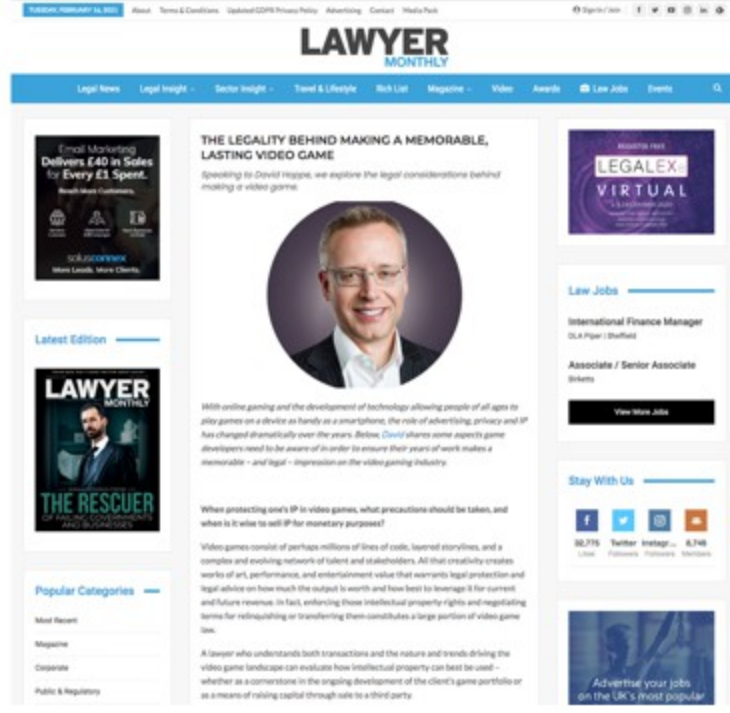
TUESDAY, FEBRUARY 16, 2021 About Terms & Conditions Updated GDPR Privacy Policy Advertising Contact Media Pack

Sign in / Join

LAWYER MONTHLY

Legal News Legal Insight Sector Insight Travel & Lifestyle Rich List Magazine Video Awards Law Jobs Events

Email Marketing Delivers £40 in Sales for Every £1 Spent.

Reach More Customers.

soluconnex More Leads. More Clients.

Latest Edition

LAWYER MONTHLY

THE RESCUER OF FAILING GOVERNMENTS AND BUSINESSES

Popular Categories

Most Recent

Magazine

Corporate

Public & Regulatory

THE LEGALITY BEHIND MAKING A MEMORABLE, LASTING VIDEO GAME

Speaking to David Hoppe, we explore the legal considerations behind making a video game.

With online gaming and the development of technology allowing people of all ages to play games on a device as handy as a smartphone, the role of advertising, privacy and IP has changed dramatically over the years. Below, David shares some aspects game developers need to be aware of in order to ensure their years of work makes a memorable – and legal – impression on the video gaming industry.

When protecting one's IP in video games, what precautions should be taken, and when is it wise to sell IP for monetary purposes?

Video games consist of perhaps millions of lines of code, layered storylines, and a complex and evolving network of talent and stakeholders. All that creativity creates works of art, performance, and entertainment value that warrants legal protection and legal advice on how much the output is worth and how best to leverage it for current and future revenue. In fact, enforcing those intellectual property rights and negotiating terms for relinquishing or transferring them constitutes a large portion of video game law.

A lawyer who understands both transactions and the nature and trends driving the video game landscape can evaluate how intellectual property can best be used – whether as a cornerstone in the ongoing development of the client's game portfolio or as a means of raising capital through sale to a third party.

REGISTER FREE

LEGALEX VIRTUAL

Law Jobs

International Finance Manager

DLA Piper | Sheffield

Associate / Senior Associate

Birketts

View More Jobs

Stay With Us

32,775 Likes

Twitter Followers

Instagr... Followers

8,746 Members

Advertise your jobs on the UK's most popular